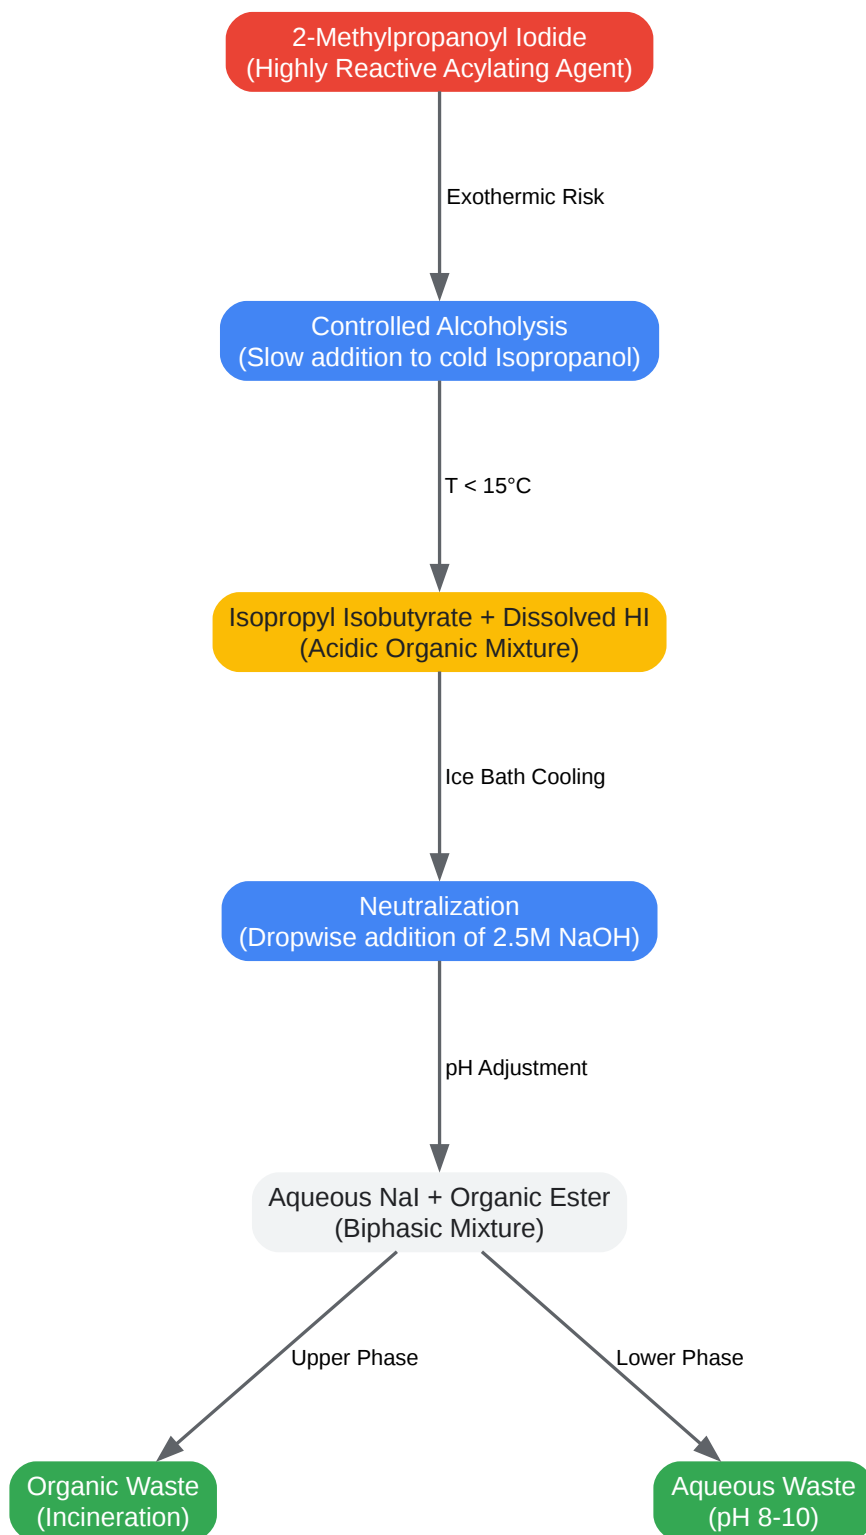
2-Methylpropanoyl Iodide
(Highly Reactive Acylating Agent)

Exothermic Risk

Controlled Alcoholysis
(Slow addition to cold Isopropanol)

T < 15°C

Isopropyl Isobutyrate + Dissolved HI
(Acidic Organic Mixture)

Ice Bath Cooling

Neutralization
(Dropwise addition of 2.5M NaOH)

pH Adjustment

Aqueous NaI + Organic Ester
(Biphasic Mixture)

Upper Phase

Lower Phase

Organic Waste
(Incineration)

Aqueous Waste
(pH 8-10)